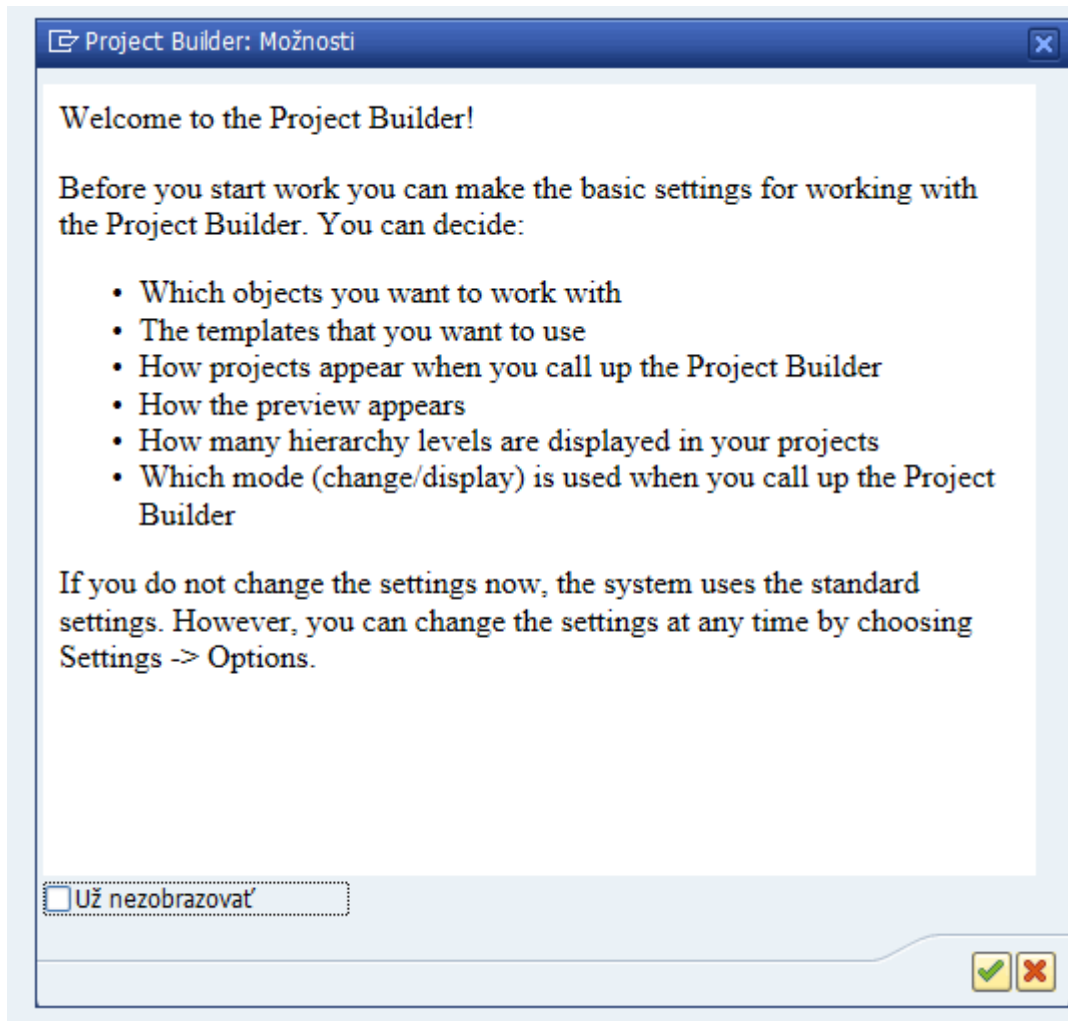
Project Builder: Možnosti

Welcome to the Project Builder!

Before you start work you can make the basic settings for working with the Project Builder. You can decide:

- Which objects you want to work with
- The templates that you want to use
- How projects appear when you call up the Project Builder
- How the preview appears
- How many hierarchy levels are displayed in your projects
- Which mode (change/display) is used when you call up the Project Builder

If you do not change the settings now, the system uses the standard settings. However, you can change the settings at any time by choosing Settings -> Options.

Už nezobrazovať